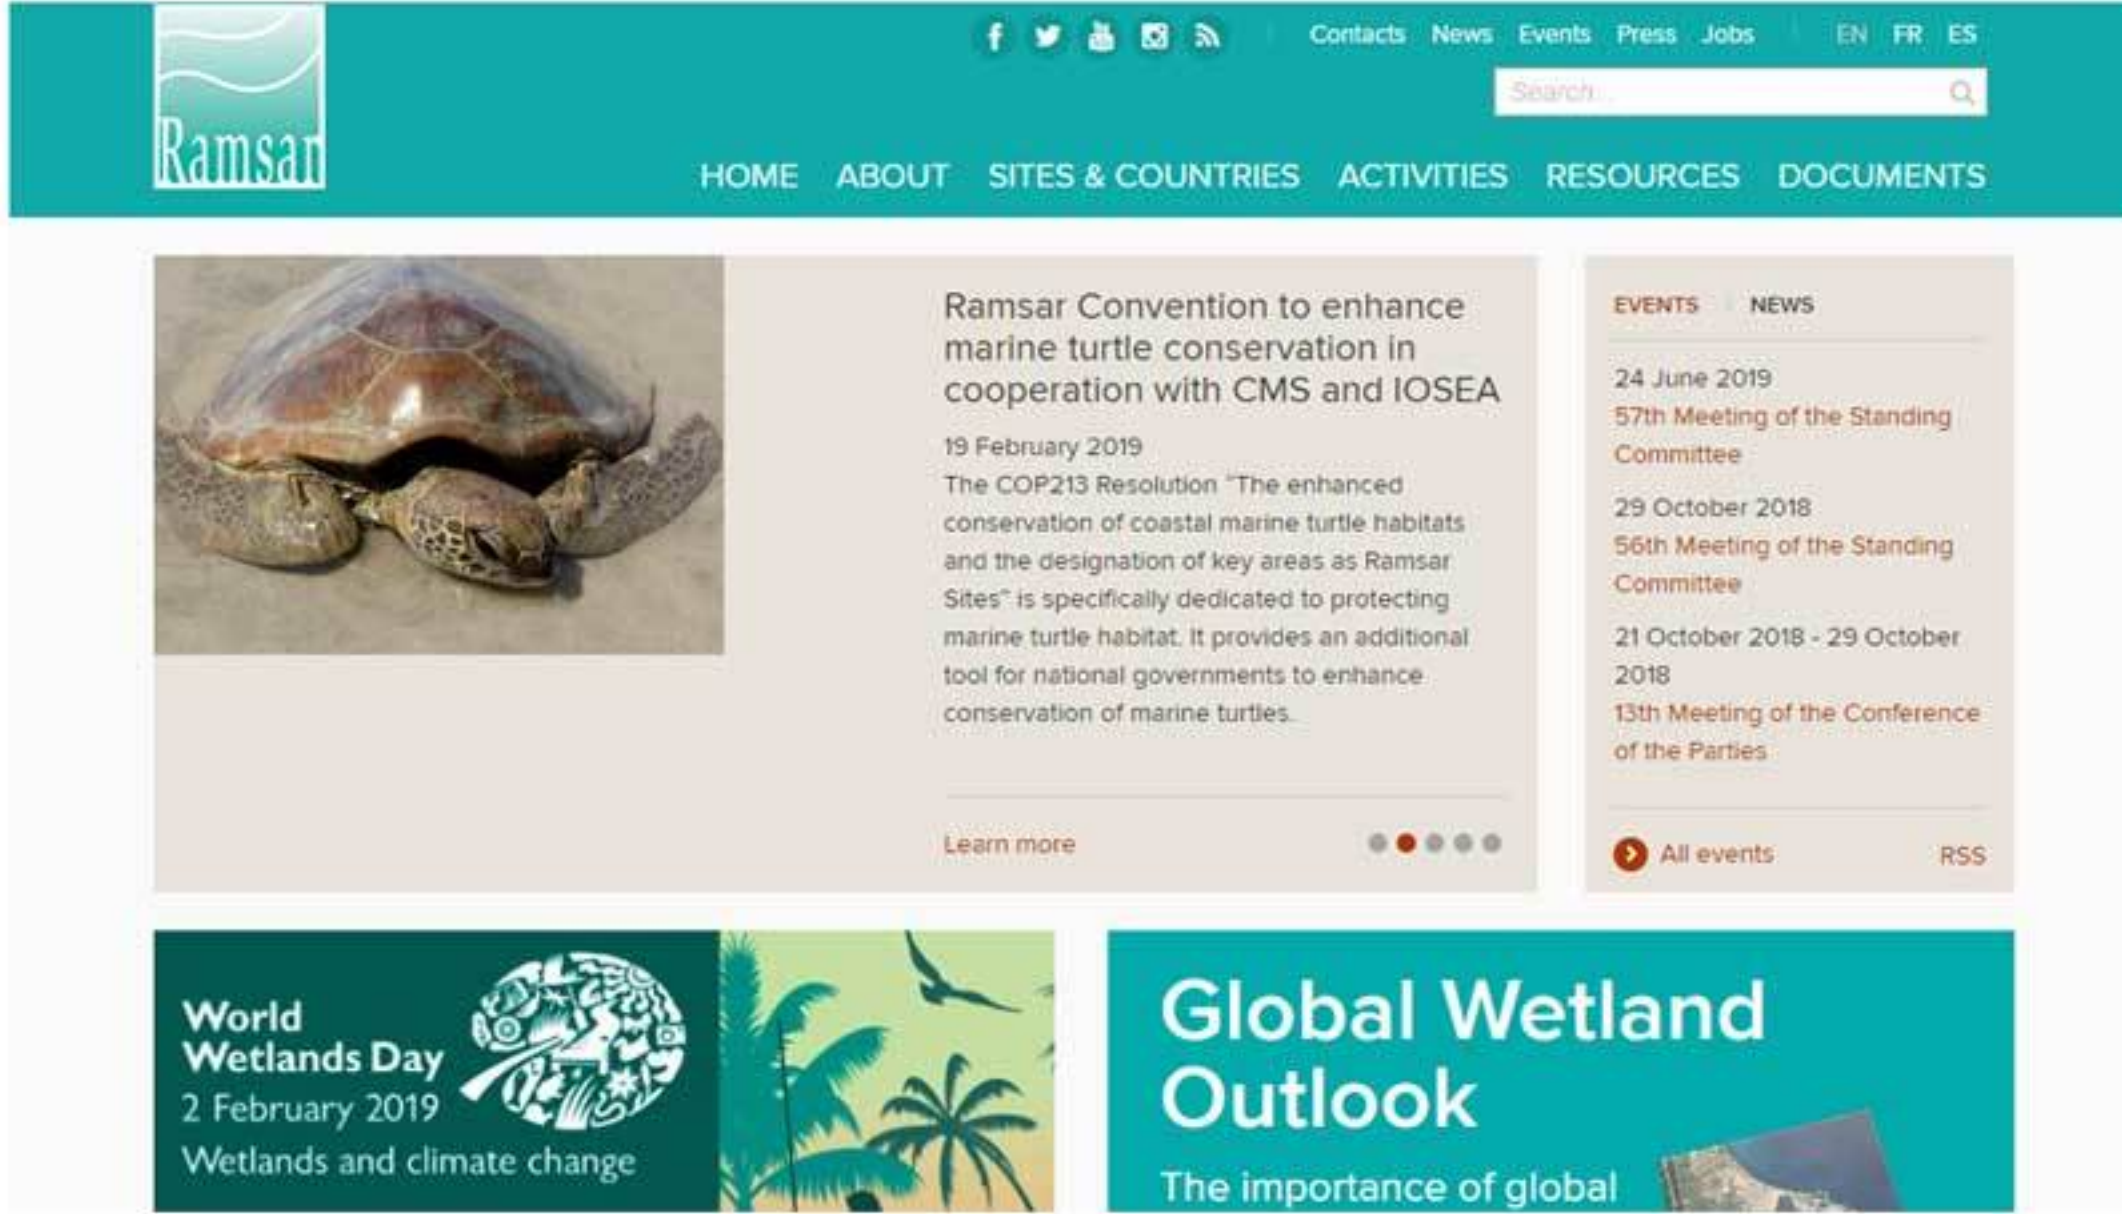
Ramsar

Contacts News Events Press Jobs EN FR ES

Search...

HOME ABOUT SITES & COUNTRIES ACTIVITIES RESOURCES DOCUMENTS

Ramsar Convention to enhance marine turtle conservation in cooperation with CMS and IOSEA

19 February 2019

The COP213 Resolution "The enhanced conservation of coastal marine turtle habitats and the designation of key areas as Ramsar Sites" is specifically dedicated to protecting marine turtle habitat. It provides an additional tool for national governments to enhance conservation of marine turtles.

Learn more

EVENTS NEWS

24 June 2019
57th Meeting of the Standing Committee

29 October 2018
56th Meeting of the Standing Committee

21 October 2018 - 29 October 2018
13th Meeting of the Conference of the Parties

All events RSS

World Wetlands Day
2 February 2019
Wetlands and climate change

Global Wetland Outlook
The importance of global